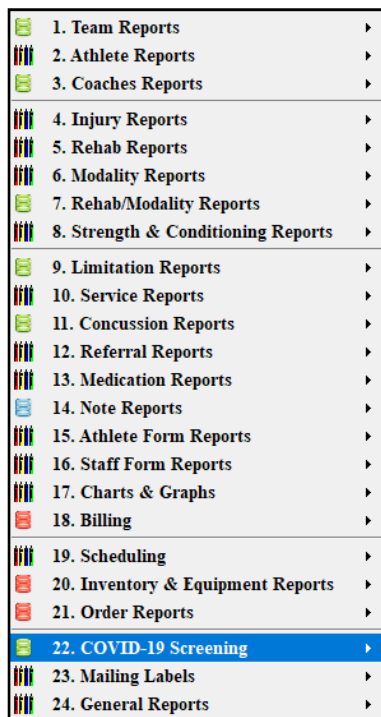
1. Team Reports
2. Athlete Reports
3. Coaches Reports

4. Injury Reports
5. Rehab Reports
6. Modality Reports
7. Rehab/Modality Reports
8. Strength & Conditioning Reports

9. Limitation Reports
10. Service Reports
11. Concussion Reports
12. Referral Reports
13. Medication Reports
14. Note Reports
15. Athlete Form Reports
16. Staff Form Reports
17. Charts & Graphs
18. Billing

19. Scheduling
20. Inventory & Equipment Reports
21. Order Reports

22. COVID-19 Screening
23. Mailing Labels
24. General Reports